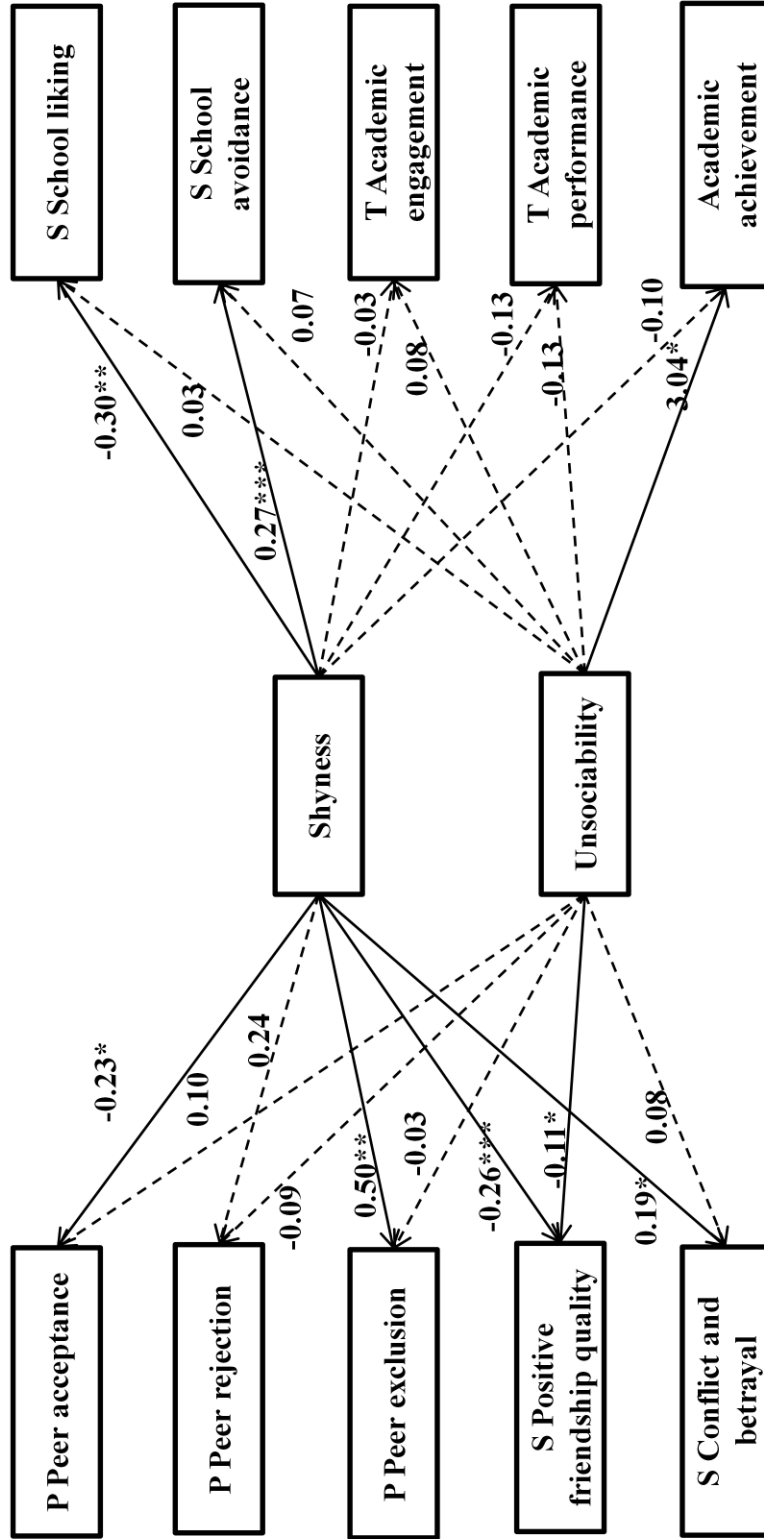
S School liking

S School avoidance

T Academic engagement

T Academic performance

Academic achievement

-0.30**

0.03

0.27***

0.07

-0.03

0.08

-0.13

-0.13

-0.10

3.04*

Shyness

Unsociability

-0.23*

0.10

0.24

-0.09

0.50**

-0.03

-0.26**

-0.11*

0.08

0.19*

P Peer acceptance

P Peer rejection

P Peer exclusion

S Positive friendship quality

S Conflict and betrayal